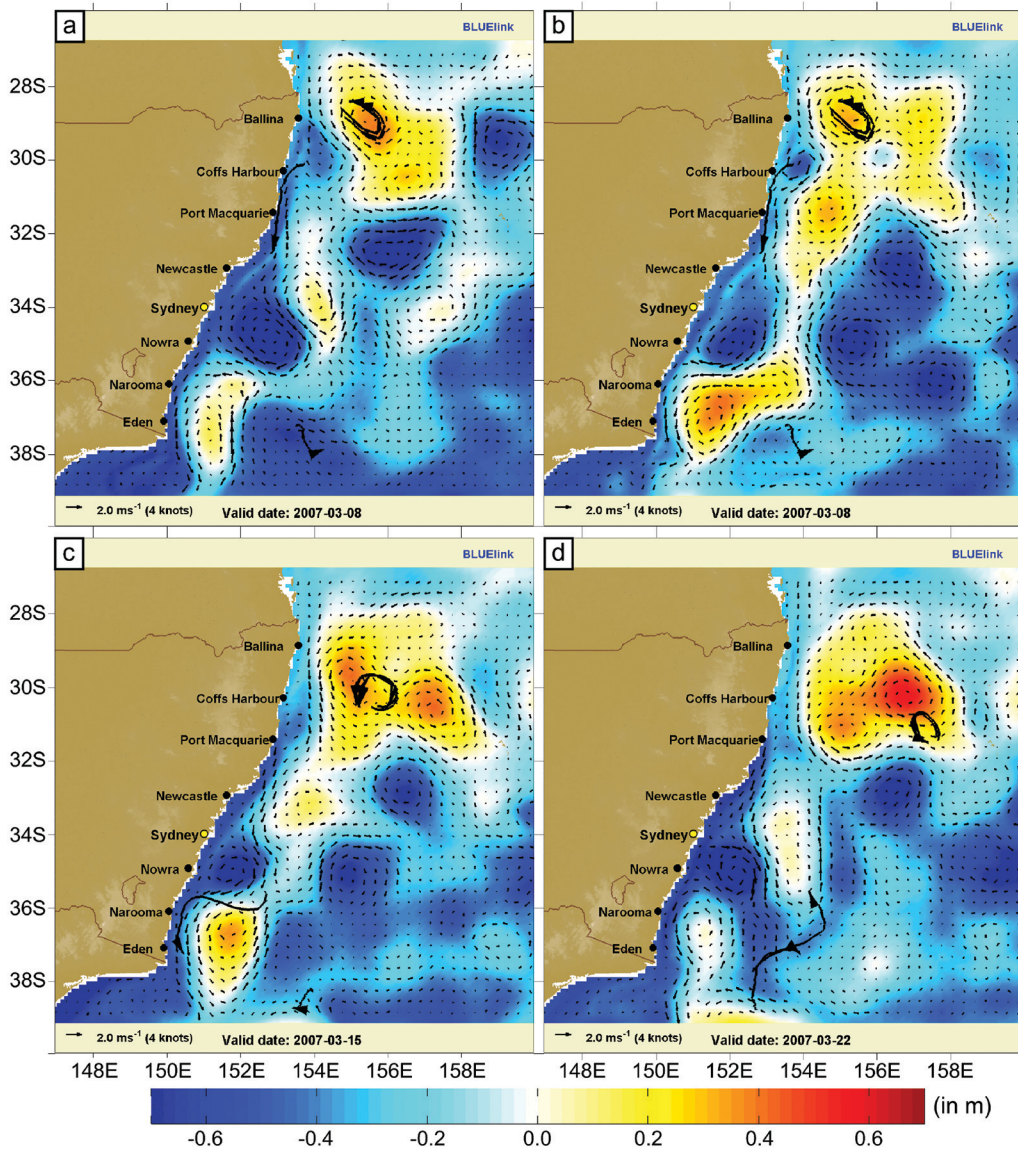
a
BLUElink
28S
30S
32S
34S
36S
38S
Ballina
Coffs Harbour
Port Macquarie
Newcastle
Sydney
Nowra
Narooma
Eden
2.0 ms$^{-1}$ (4 knots)
Valid date: 2007-03-08

b
BLUElink
Ballina
Coffs Harbour
Port Macquarie
Newcastle
Sydney
Nowra
Narooma
Eden
2.0 ms$^{-1}$ (4 knots)
Valid date: 2007-03-08

c
BLUElink
28S
30S
32S
34S
36S
38S
Ballina
Coffs Harbour
Port Macquarie
Newcastle
Sydney
Nowra
Narooma
Eden
2.0 ms$^{-1}$ (4 knots)
Valid date: 2007-03-15
148E 150E 152E 154E 156E 158E

d
BLUElink
Ballina
Coffs Harbour
Port Macquarie
Newcastle
Sydney
Nowra
Narooma
Eden
2.0 ms$^{-1}$ (4 knots)
Valid date: 2007-03-22
148E 150E 152E 154E 156E 158E

-0.6 -0.4 -0.2 0.0 0.2 0.4 0.6 (in m)